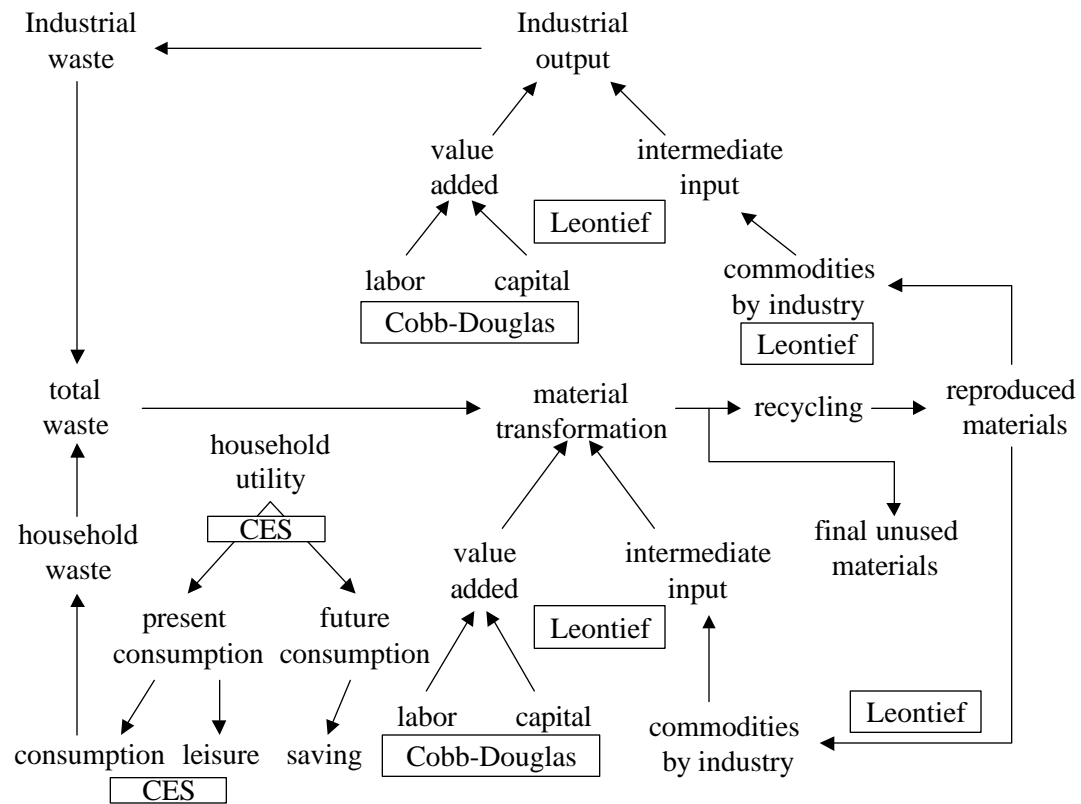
Industrial waste

Industrial output

value added

intermediate input

Leontief

labor

capital

Cobb-Douglas

commodities by industry

Leontief

total waste

material transformation

recycling

reproduced materials

household utility

CES

final unused materials

household waste

value added

intermediate input

present consumption

future consumption

Leontief

labor

capital

commodities by industry

Leontief

consumption

leisure

saving

Cobb-Douglas

CES